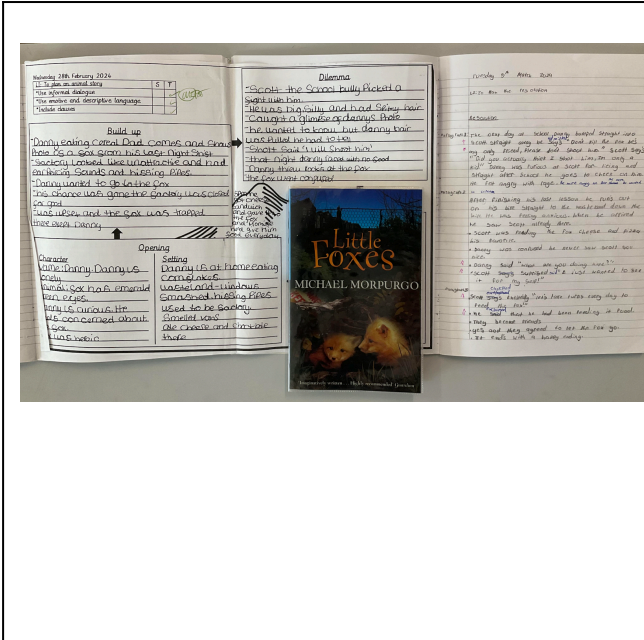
Wednesday 28th February 2024

| L.I: To plan an animal story | S | T |
|---|---|---|
| *Use informal dialogue | | |
| *Use emotive and descriptive language | | |
| *Include clauses | | |

Build up

*Danny eating Cereal Dad Comes and shows photo of a fox from his last night shift
*Factory looked like unattractive and had ear piercing sounds and hissing pipes.
*Danny wanted to go to the fox
*his chance was gone the factory was closed for good
*was upset and the fox was trapped there poor Danny

Opening

Character
Name: Danny. Danny is lonely
Animal: fox has emerald green eyes.
Danny is curious. He is concerned about fox.
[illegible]

Setting
Danny is at home eating cornflakes
wasteland-windows smashed-hissing pipes.
used to be factory
Smelled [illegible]
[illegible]

Dilemma

*Scott- the school bully Picked a fight with him
*He was big, silly and had shiny hair
*Caught a glimpse of danny's Photo
*He wanted to know but danny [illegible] was pulled he had to tell
*Scott said "I will shoot him"
*That night danny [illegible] with no food
*Danny threw rocks at the fox
*The fox went confused

Little Foxes
MICHAEL MORPURGO

Thursday 5th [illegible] 2024

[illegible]

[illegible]

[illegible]